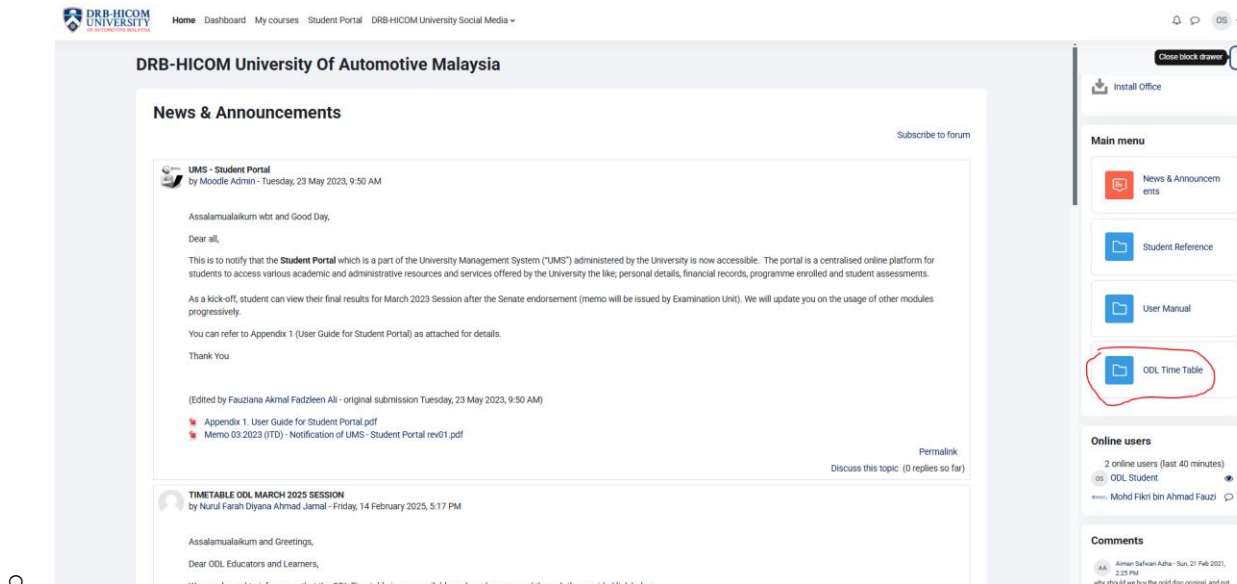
DRB-HICOM UNIVERSITY OF AUTOMOTIVE MALAYSIA

Home Dashboard My courses Student Portal DRB-HICOM University Social Media

OS

Close block drawer

DRB-HICOM University Of Automotive Malaysia

News & Announcements

Subscribe to forum

UMS - Student Portal
by Moodle Admin - Tuesday, 23 May 2023, 9:50 AM

Assalamualaikum wbt and Good Day,

Dear all,

This is to notify that the **Student Portal** which is a part of the University Management System ("UMS") administered by the University is now accessible. The portal is a centralised online platform for students to access various academic and administrative resources and services offered by the University the like; personal details, financial records, programme enrolled and student assessments.

As a kick-off, student can view their final results for March 2023 Session after the Senate endorsement (memo will be issued by Examination Unit). We will update you on the usage of other modules progressively.

You can refer to Appendix 1 (User Guide for Student Portal) as attached for details.

Thank You

(Edited by Fauziana Akmal Fadzleen Ali - original submission Tuesday, 23 May 2023, 9:50 AM)

Appendix 1. User Guide for Student Portal.pdf
Memo 03.2023 (ITD) - Notification of UMS - Student Portal rev01.pdf

Permalink
Discuss this topic (0 replies so far)

TIMETABLE ODL MARCH 2025 SESSION
by Nurul Farah Diyana Ahmad Jamal - Friday, 14 February 2025, 5:17 PM

Assalamualaikum and Greetings,

Dear ODL Educators and Learners,

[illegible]

Install Office

Main menu

News & Announcements

Student Reference

User Manual

ODL Time Table

Online users

2 online users (last 40 minutes)
OS ODL Student
Mohd Fikri bin Ahmad Fauzi

Comments

AA Aiman Safwan Azha - Sun, 21 Feb 2021, 2:25 PM
why should we buy the gold disc original and not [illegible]